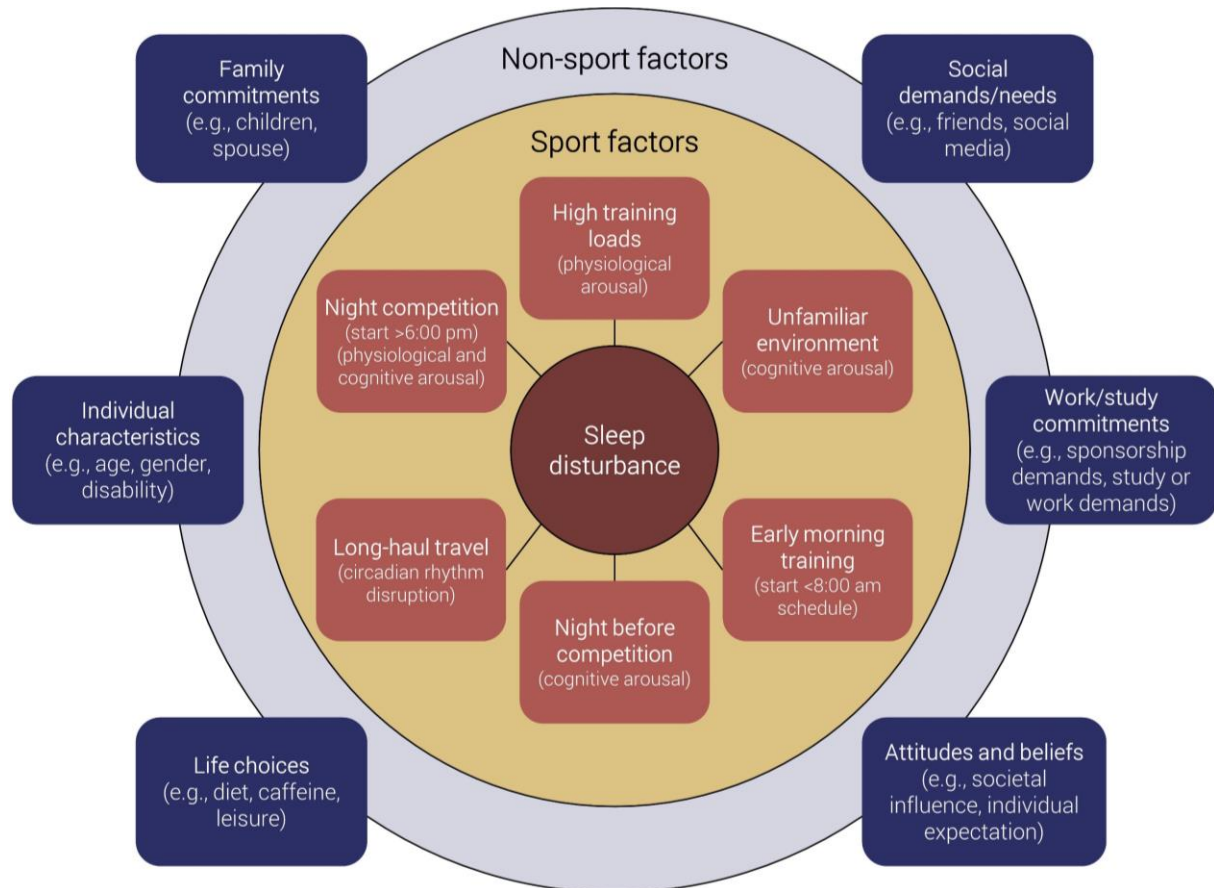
Family commitments (e.g., children, spouse)

Non-sport factors

Social demands/needs (e.g., friends, social media)

Sport factors

High training loads (physiological arousal)

Night competition (start >6:00 pm) (physiological and cognitive arousal)

Unfamiliar environment (cognitive arousal)

Individual characteristics (e.g., age, gender, disability)

Sleep disturbance

Work/study commitments (e.g., sponsorship demands, study or work demands)

Long-haul travel (circadian rhythm disruption)

Early morning training (start <8:00 am schedule)

Night before competition (cognitive arousal)

Life choices (e.g., diet, caffeine, leisure)

Attitudes and beliefs (e.g., societal influence, individual expectation)